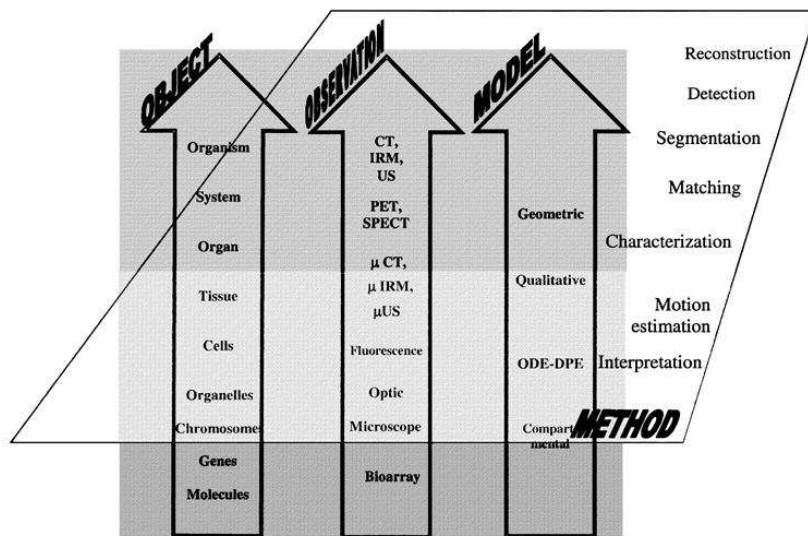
OBJECT

OBSERVATION

MODEL

Reconstruction

Detection

Segmentation

Matching

Characterization

Motion estimation

Interpretation

Organism

System

Organ

Tissue

Cells

Organelles

Chromosome

Genes

Molecules

CT, IRM, US

PET, SPECT

μ CT,

μ IRM,

μUS

Fluorescence

Optic

Microscope

Bioarray

Geometric

Qualitative

ODE-DPE

Compart mental

METHOD